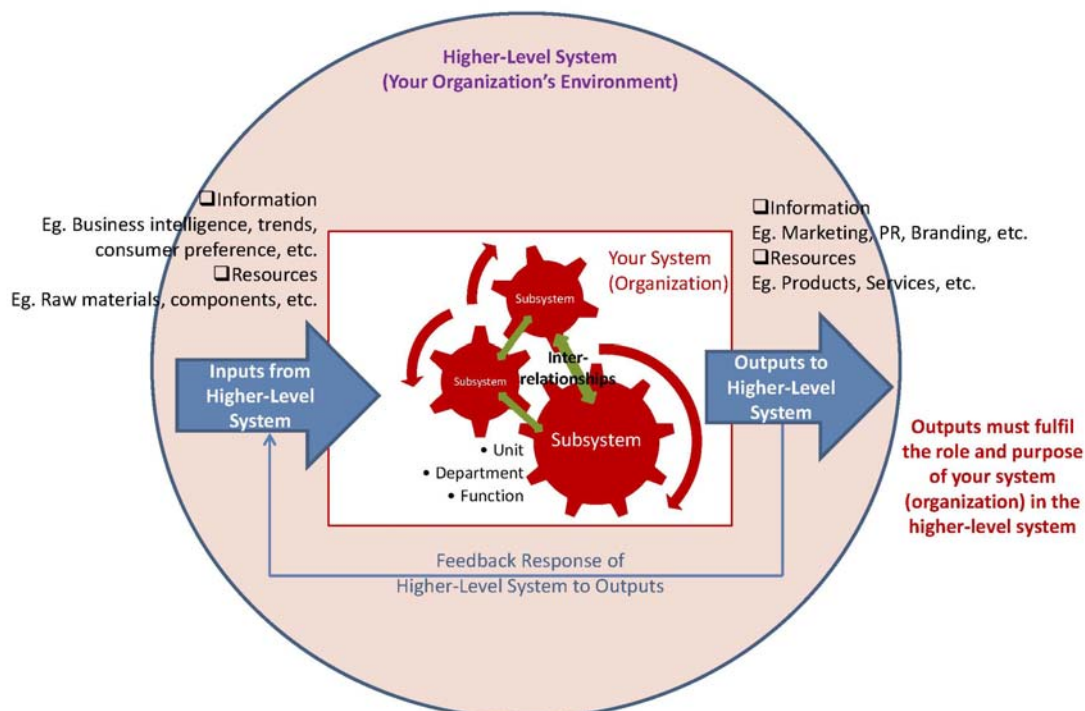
Higher-Level System
(Your Organization's Environment)

❑Information
Eg. Business intelligence, trends, consumer preference, etc.
❑Resources
Eg. Raw materials, components, etc.

❑Information
Eg. Marketing, PR, Branding, etc.
❑Resources
Eg. Products, Services, etc.

Your System (Organization)

Subsystem

Subsystem

Inter-relationships

Subsystem

• Unit
• Department
• Function

Inputs from Higher-Level System

Outputs to Higher-Level System

Outputs must fulfil the role and purpose of your system (organization) in the higher-level system

Feedback Response of Higher-Level System to Outputs